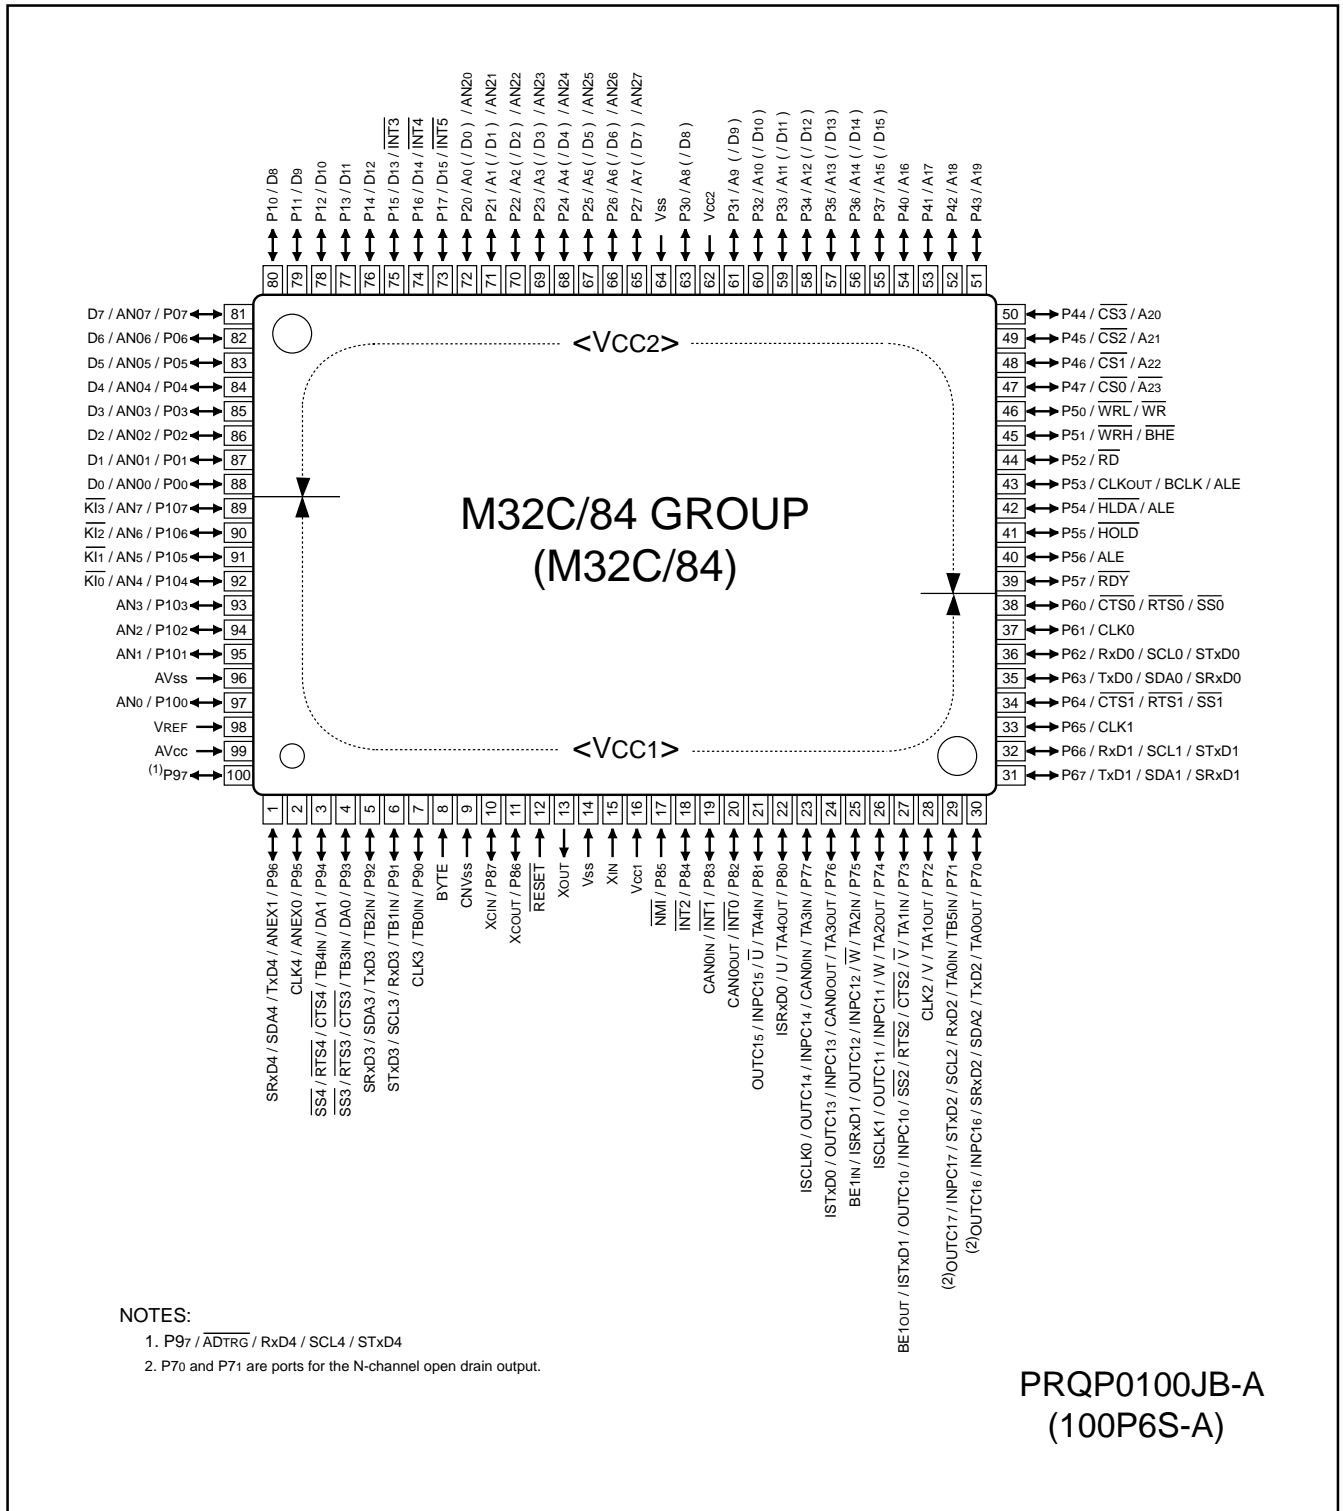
P10 / D8
P11 / D9
P12 / D10
P13 / D11
P14 / D12
P15 / D13 / $\overline{INT3}$
P16 / D14 / $\overline{INT4}$
P17 / D15 / $\overline{INT5}$
P20 / A0 ( / D0 ) / AN20
P21 / A1 ( / D1 ) / AN21
P22 / A2 ( / D2 ) / AN22
P23 / A3 ( / D3 ) / AN23
P24 / A4 ( / D4 ) / AN24
P25 / A5 ( / D5 ) / AN25
P26 / A6 ( / D6 ) / AN26
P27 / A7 ( / D7 ) / AN27
Vss
P30 / A8 ( / D8 )
Vcc2
P31 / A9 ( / D9 )
P32 / A10 ( / D10 )
P33 / A11 ( / D11 )
P34 / A12 ( / D12 )
P35 / A13 ( / D13 )
P36 / A14 ( / D14 )
P37 / A15 ( / D15 )
P40 / A16
P41 / A17
P42 / A18
P43 / A19

80 79 78 77 76 75 74 73 72 71 70 69 68 67 66 65 64 63 62 61 60 59 58 57 56 55 54 53 52 51

D7 / AN07 / P07 81
D6 / AN06 / P06 82
D5 / AN05 / P05 83
D4 / AN04 / P04 84
D3 / AN03 / P03 85
D2 / AN02 / P02 86
D1 / AN01 / P01 87
D0 / AN00 / P00 88
$\overline{KI3}$ / AN7 / P107 89
$\overline{KI2}$ / AN6 / P106 90
$\overline{KI1}$ / AN5 / P105 91
$\overline{KI0}$ / AN4 / P104 92
AN3 / P103 93
AN2 / P102 94
AN1 / P101 95
AVss 96
AN0 / P100 97
VREF 98
AVcc 99
(1)P97 100

<VCC2>

M32C/84 GROUP
(M32C/84)

<VCC1>

50 P44 / $\overline{CS3}$ / A20
49 P45 / $\overline{CS2}$ / A21
48 P46 / $\overline{CS1}$ / A22
47 P47 / $\overline{CS0}$ / $\overline{A23}$
46 P50 / $\overline{WRL}$ / $\overline{WR}$
45 P51 / $\overline{WRH}$ / $\overline{BHE}$
44 P52 / $\overline{RD}$
43 P53 / CLKOUT / BCLK / ALE
42 P54 / $\overline{HLDA}$ / ALE
41 P55 / $\overline{HOLD}$
40 P56 / ALE
39 P57 / $\overline{RDY}$
38 P60 / $\overline{CTS0}$ / $\overline{RTS0}$ / $\overline{SS0}$
37 P61 / CLK0
36 P62 / RxD0 / SCL0 / STxD0
35 P63 / TxD0 / SDA0 / SRxD0
34 P64 / $\overline{CTS1}$ / $\overline{RTS1}$ / $\overline{SS1}$
33 P65 / CLK1
32 P66 / RxD1 / SCL1 / STxD1
31 P67 / TxD1 / SDA1 / SRxD1

1 2 3 4 5 6 7 8 9 10 11 12 13 14 15 16 17 18 19 20 21 22 23 24 25 26 27 28 29 30

SRxD4 / SDA4 / TxD4 / ANEX1 / P96
CLK4 / ANEX0 / P95
$\overline{SS4}$ / $\overline{RTS4}$ / $\overline{CTS4}$ / TB4IN / DA1 / P94
$\overline{SS3}$ / $\overline{RTS3}$ / $\overline{CTS3}$ / TB3IN / DA0 / P93
SRxD3 / SDA3 / TxD3 / TB2IN / P92
STxD3 / SCL3 / RxD3 / TB1IN / P91
CLK3 / TB0IN / P90
BYTE
CNVss
XCIN / P87
XCOUT / P86
$\overline{RESET}$
XOUT
Vss
XIN
Vcc1
$\overline{NMI}$ / P85
$\overline{INT2}$ / P84
CAN0IN / $\overline{INT1}$ / P83
CAN0OUT / $\overline{INT0}$ / P82
OUTC15 / INPC15 / $\overline{U}$ / TA4IN / P81
ISRxD0 / U / TA4OUT / P80
ISCLK0 / OUTC14 / INPC14 / CAN0IN / TA3IN / P77
ISTxD0 / OUTC13 / INPC13 / CAN0OUT / TA3OUT / P76
BE1IN / ISRxD1 / OUTC12 / INPC12 / $\overline{W}$ / TA2IN / P75
ISCLK1 / OUTC11 / INPC11 / W / TA2OUT / P74
BE1OUT / ISTxD1 / OUTC10 / INPC10 / $\overline{SS2}$ / $\overline{RTS2}$ / $\overline{CTS2}$ / $\overline{V}$ / TA1IN / P73
CLK2 / V / TA1OUT / P72
(2)OUTC17 / INPC17 / STxD2 / SCL2 / RxD2 / TA0IN / TB5IN / P71
(2)OUTC16 / INPC16 / SRxD2 / SDA2 / TxD2 / TA0OUT / P70

NOTES:
1. P97 / $\overline{ADTRG}$ / RxD4 / SCL4 / STxD4
2. P70 and P71 are ports for the N-channel open drain output.

PRQP0100JB-A
(100P6S-A)